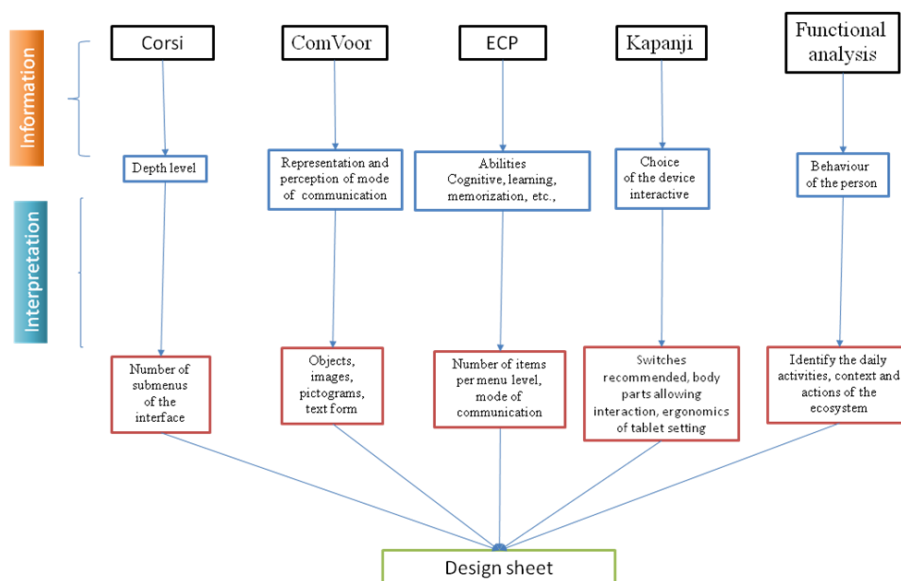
Information

Interpretation

Corsi

ComVoor

ECP

Kapanji

Functional analysis

Depth level

Representation and perception of mode of communication

Abilities Cognitive, learning, memorization, etc.,

Choice of the device interactive

Behaviour of the person

Number of submenus of the interface

Objects, images, pictograms, text form

Number of items per menu level, mode of communication

Switches recommended, body parts allowing interaction, ergonomics of tablet setting

Identify the daily activities, context and actions of the ecosystem

Design sheet